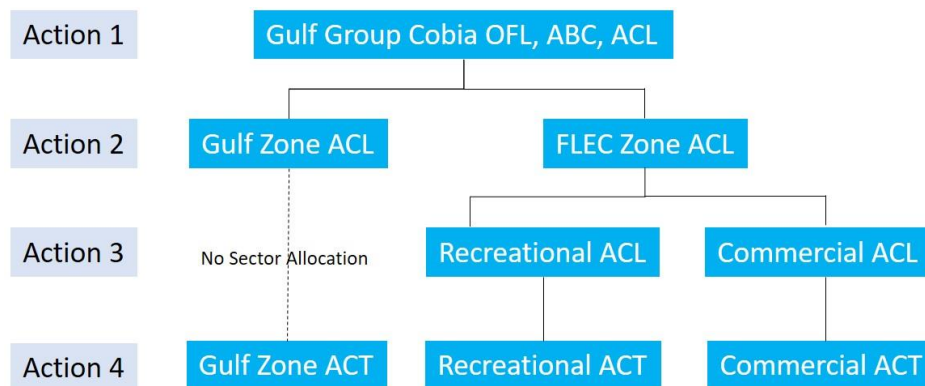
Action 1

Gulf Group Cobia OFL, ABC, ACL

Action 2

Gulf Zone ACL

FLEC Zone ACL

Action 3

No Sector Allocation

Recreational ACL

Commercial ACL

Action 4

Gulf Zone ACT

Recreational ACT

Commercial ACT